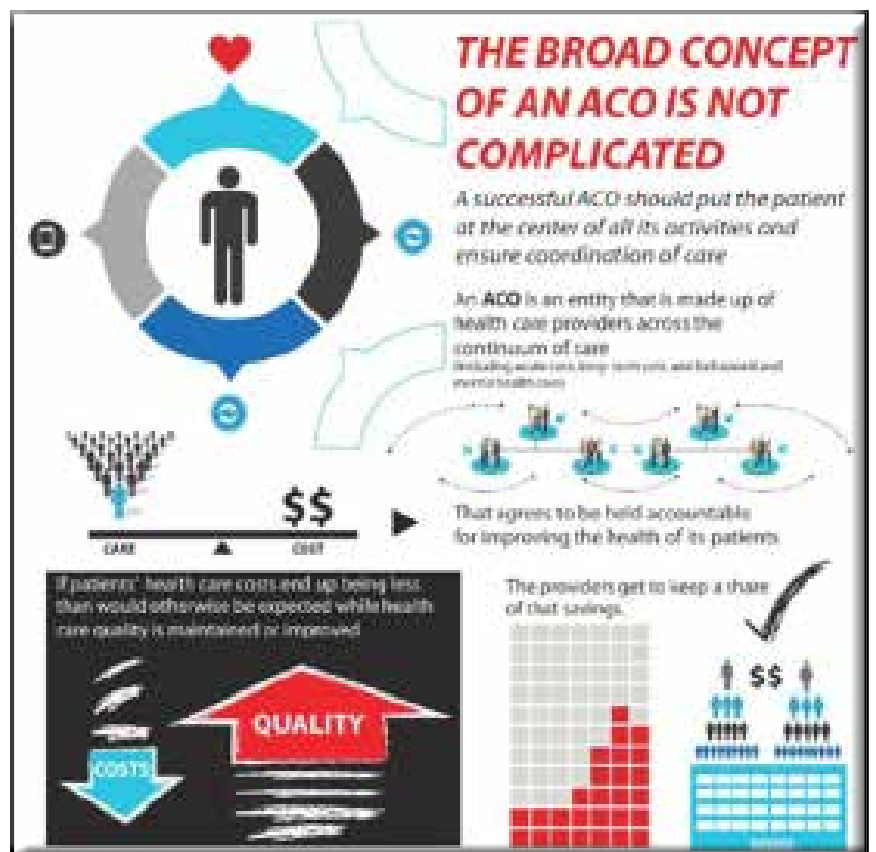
THE BROAD CONCEPT OF AN ACO IS NOT COMPLICATED

A successful ACO should put the patient at the center of all its activities and ensure coordination of care

An ACO is an entity that is made up of health care providers across the continuum of care
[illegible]

$$

CARE

COST

That agrees to be held accountable for improving the health of its patients

If patients' health care costs end up being less than would otherwise be expected while health care quality is maintained or improved

QUALITY

COSTS

The providers get to keep a share of that savings.

$$